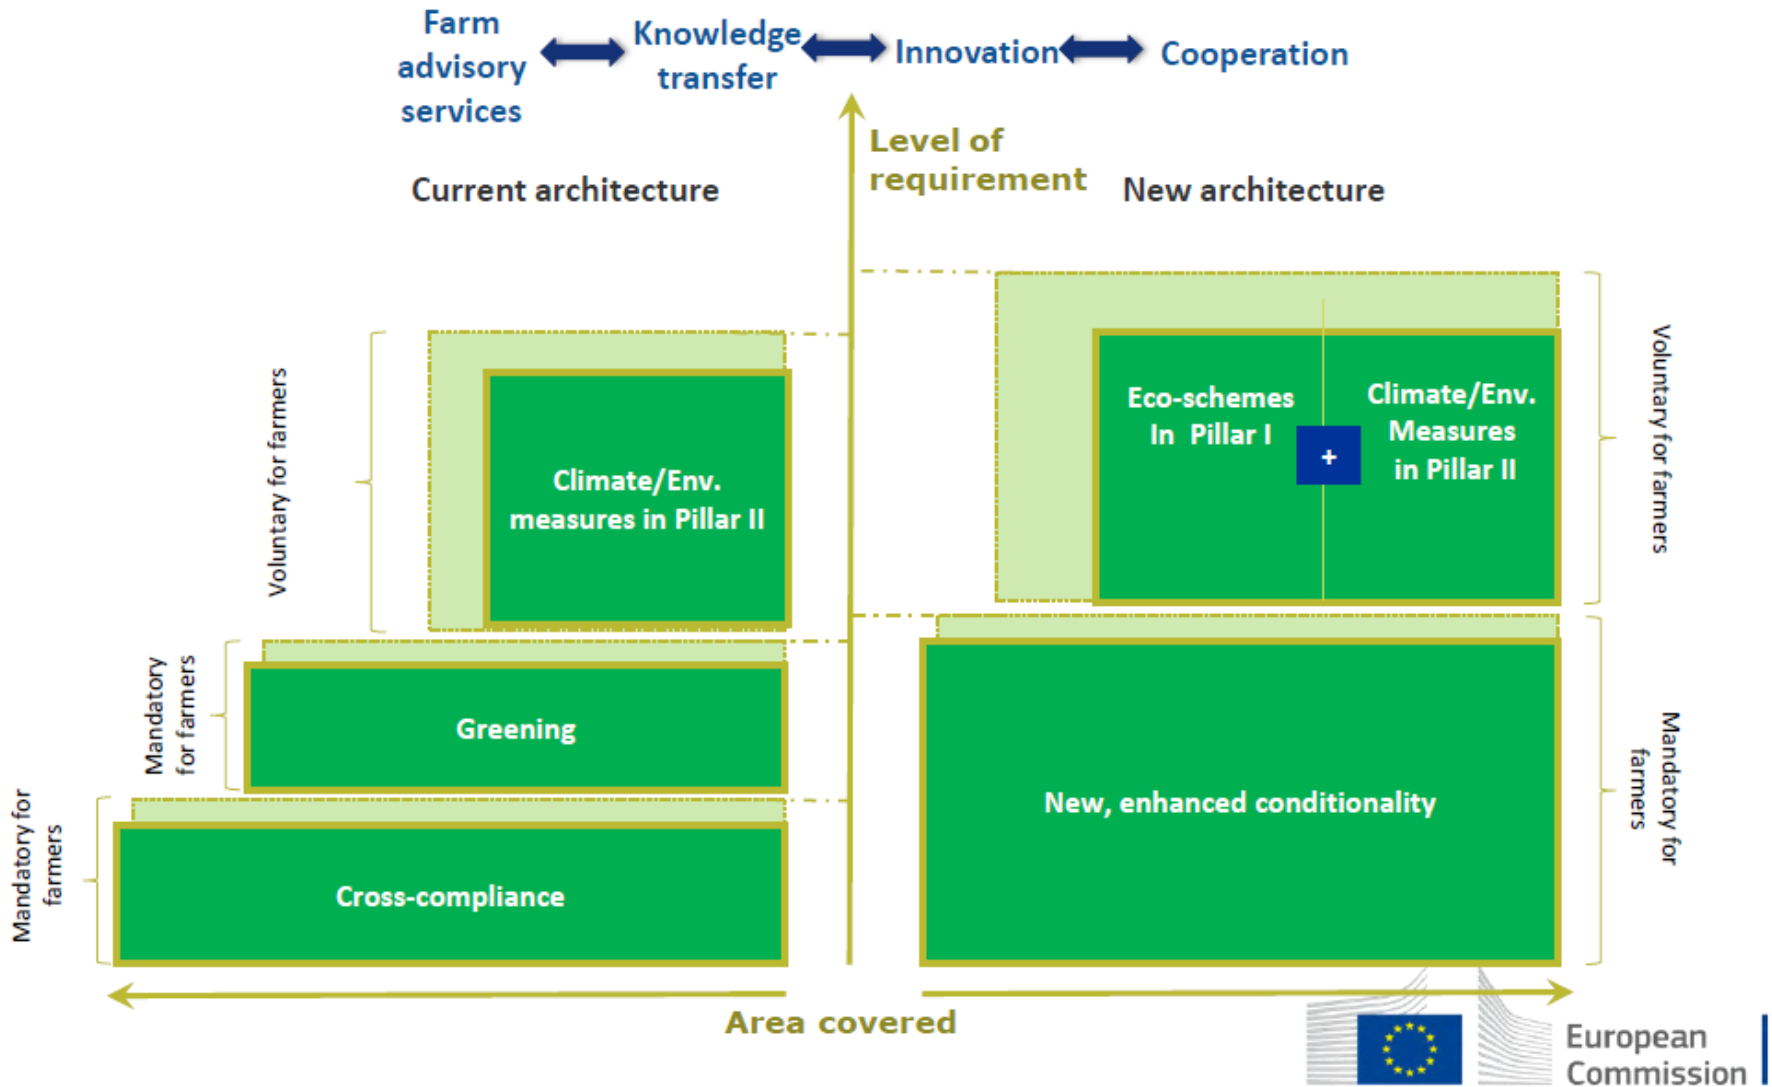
Farm advisory services

Knowledge transfer

Innovation

Cooperation

Level of requirement

Current architecture

New architecture

Voluntary for farmers

Climate/Env. measures in Pillar II

Mandatory for farmers

Greening

Mandatory for farmers

Cross-compliance

Eco-schemes In Pillar I

+

Climate/Env. Measures in Pillar II

Voluntary for farmers

New, enhanced conditionality

Mandatory for farmers

Area covered

European Commission